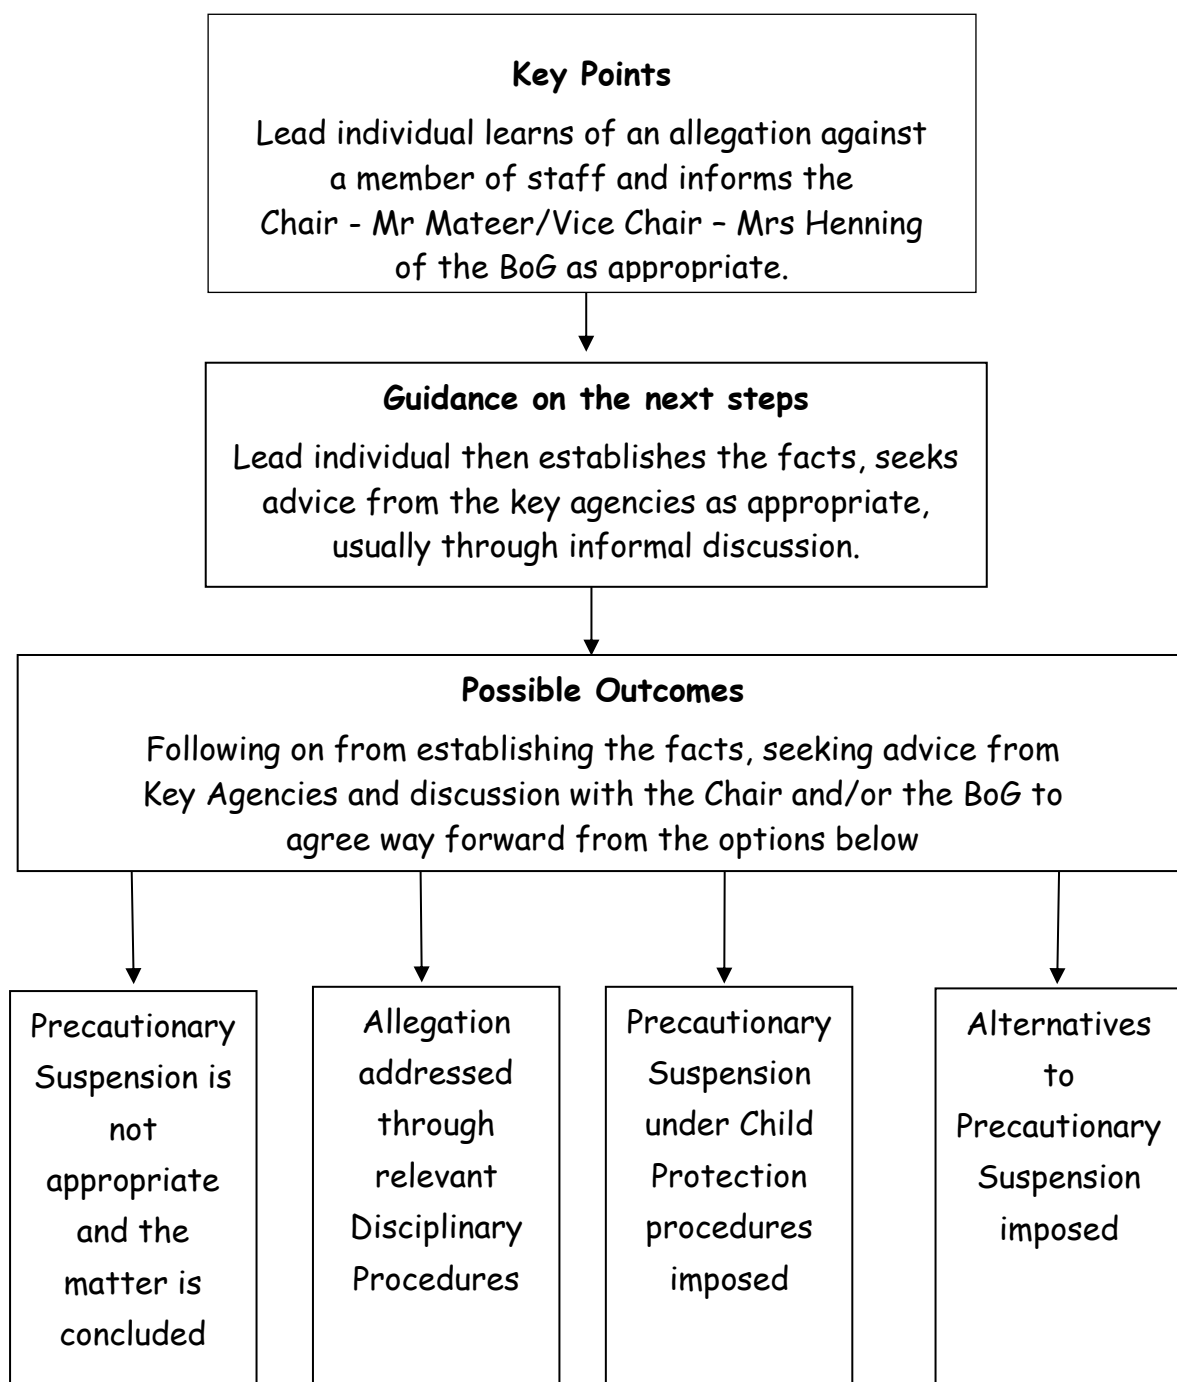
Key Points

Lead individual learns of an allegation against a member of staff and informs the Chair - Mr Mateer/Vice Chair – Mrs Henning of the BoG as appropriate.

Guidance on the next steps

Lead individual then establishes the facts, seeks advice from the key agencies as appropriate, usually through informal discussion.

Possible Outcomes

Following on from establishing the facts, seeking advice from Key Agencies and discussion with the Chair and/or the BoG to agree way forward from the options below

Precautionary Suspension is not appropriate and the matter is concluded

Allegation addressed through relevant Disciplinary Procedures

Precautionary Suspension under Child Protection procedures imposed

Alternatives to Precautionary Suspension imposed